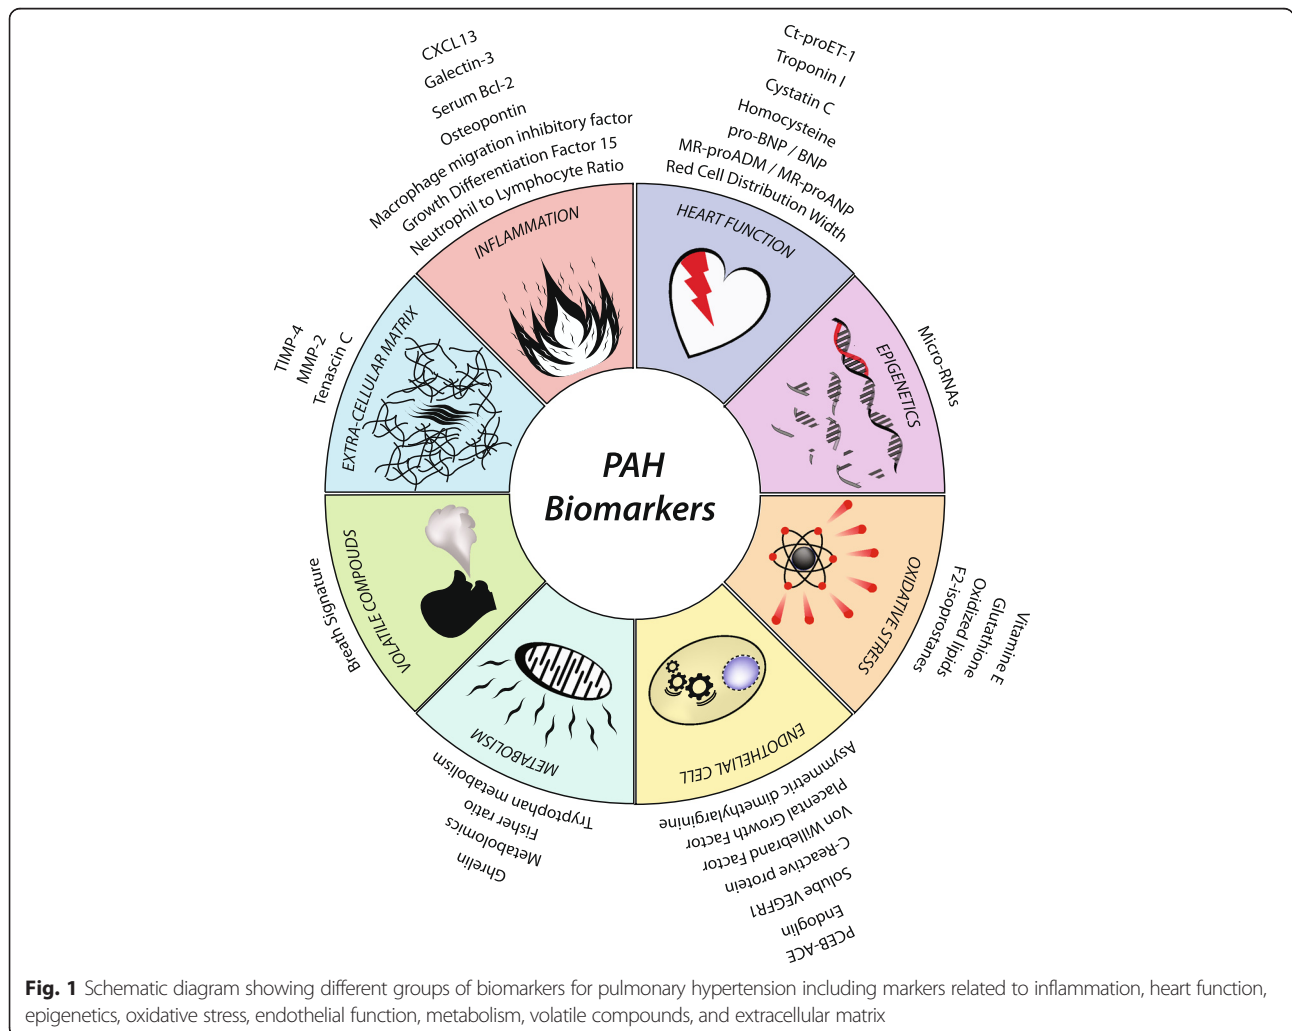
CXCL13
Galectin-3
Serum Bcl-2
Osteopontin
Macrophage migration inhibitory factor
Growth Differentiation Factor 15
Neutrophil to Lymphocyte Ratio

INFLAMMATION

Ct-proET-1
Troponin I
Cystatin C
Homocysteine
pro-BNP / BNP
MR-proADM / MR-proANP
Red Cell Distribution Width

HEART FUNCTION

Micro-RNAs

EPIGENETICS

Vitamine E
Glutathione
Oxidized lipids
F2-isoprostanes

OXIDATIVE STRESS

Asymmetric dimethylarginine
Placental Growth Factor
von Willebrand Factor
C-Reactive protein
Soluble VEGFR1
Endoglin
PCEB-ACE

ENDOTHELIAL CELL

Tryptophan metabolism
Fisher ratio
Metabolomics
Ghrelin

METABOLISM

Breath Signature

VOLATILE COMPOUNDS

TIMP-4
MMP-2
Tenascin C

EXTRA-CELLULAR MATRIX

PAH
Biomarkers

**Fig. 1** Schematic diagram showing different groups of biomarkers for pulmonary hypertension including markers related to inflammation, heart function, epigenetics, oxidative stress, endothelial function, metabolism, volatile compounds, and extracellular matrix